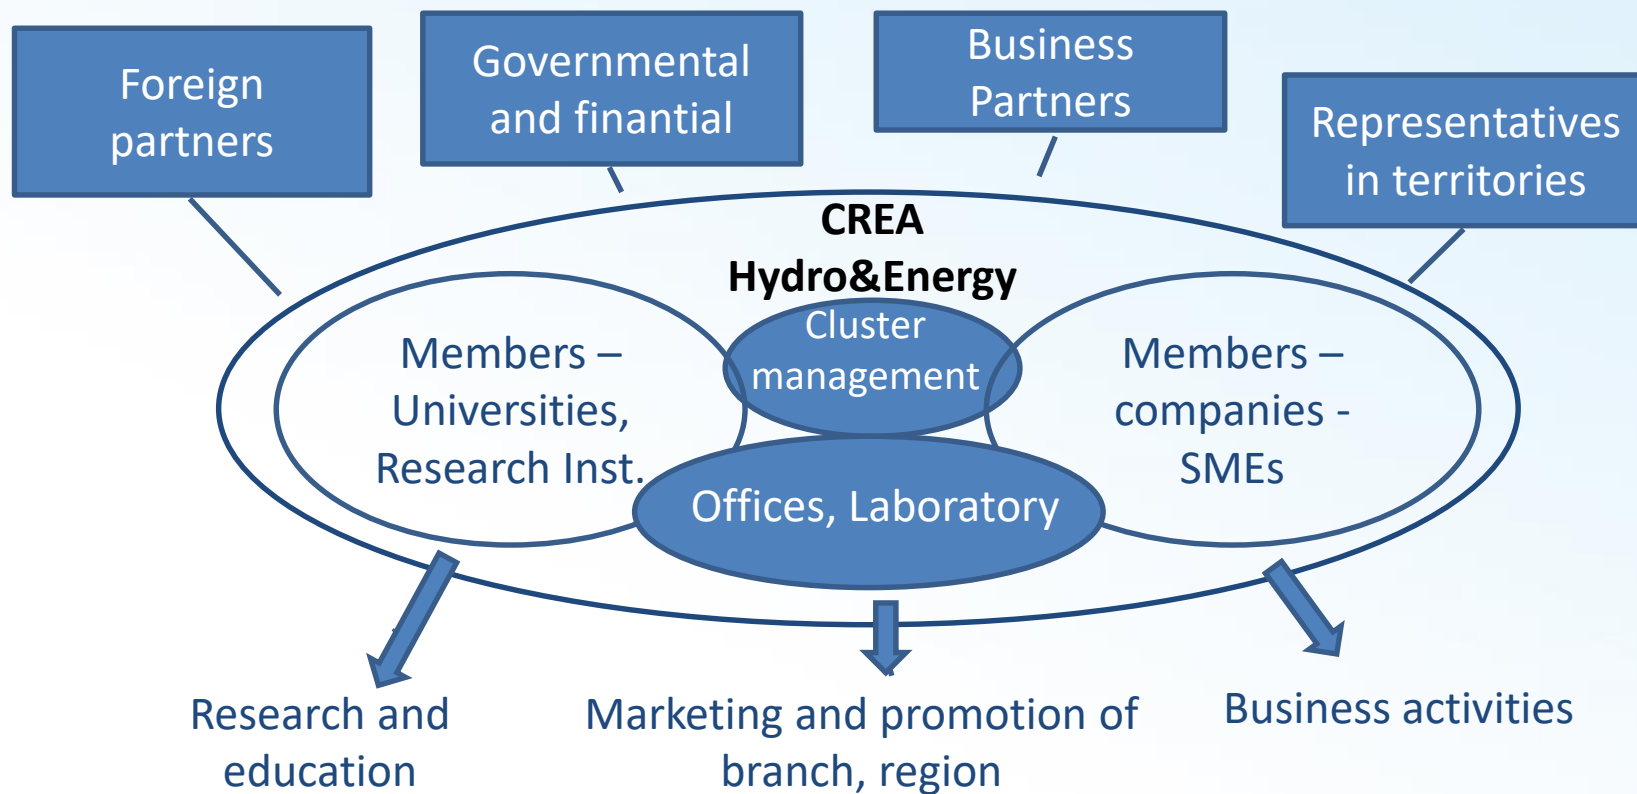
Foreign partners

Governmental and finantial

Business Partners

Representatives in territories

CREA Hydro&Energy

Members – Universities, Research Inst.

Cluster management

Members – companies - SMEs

Offices, Laboratory

Research and education

Marketing and promotion of branch, region

Business activities